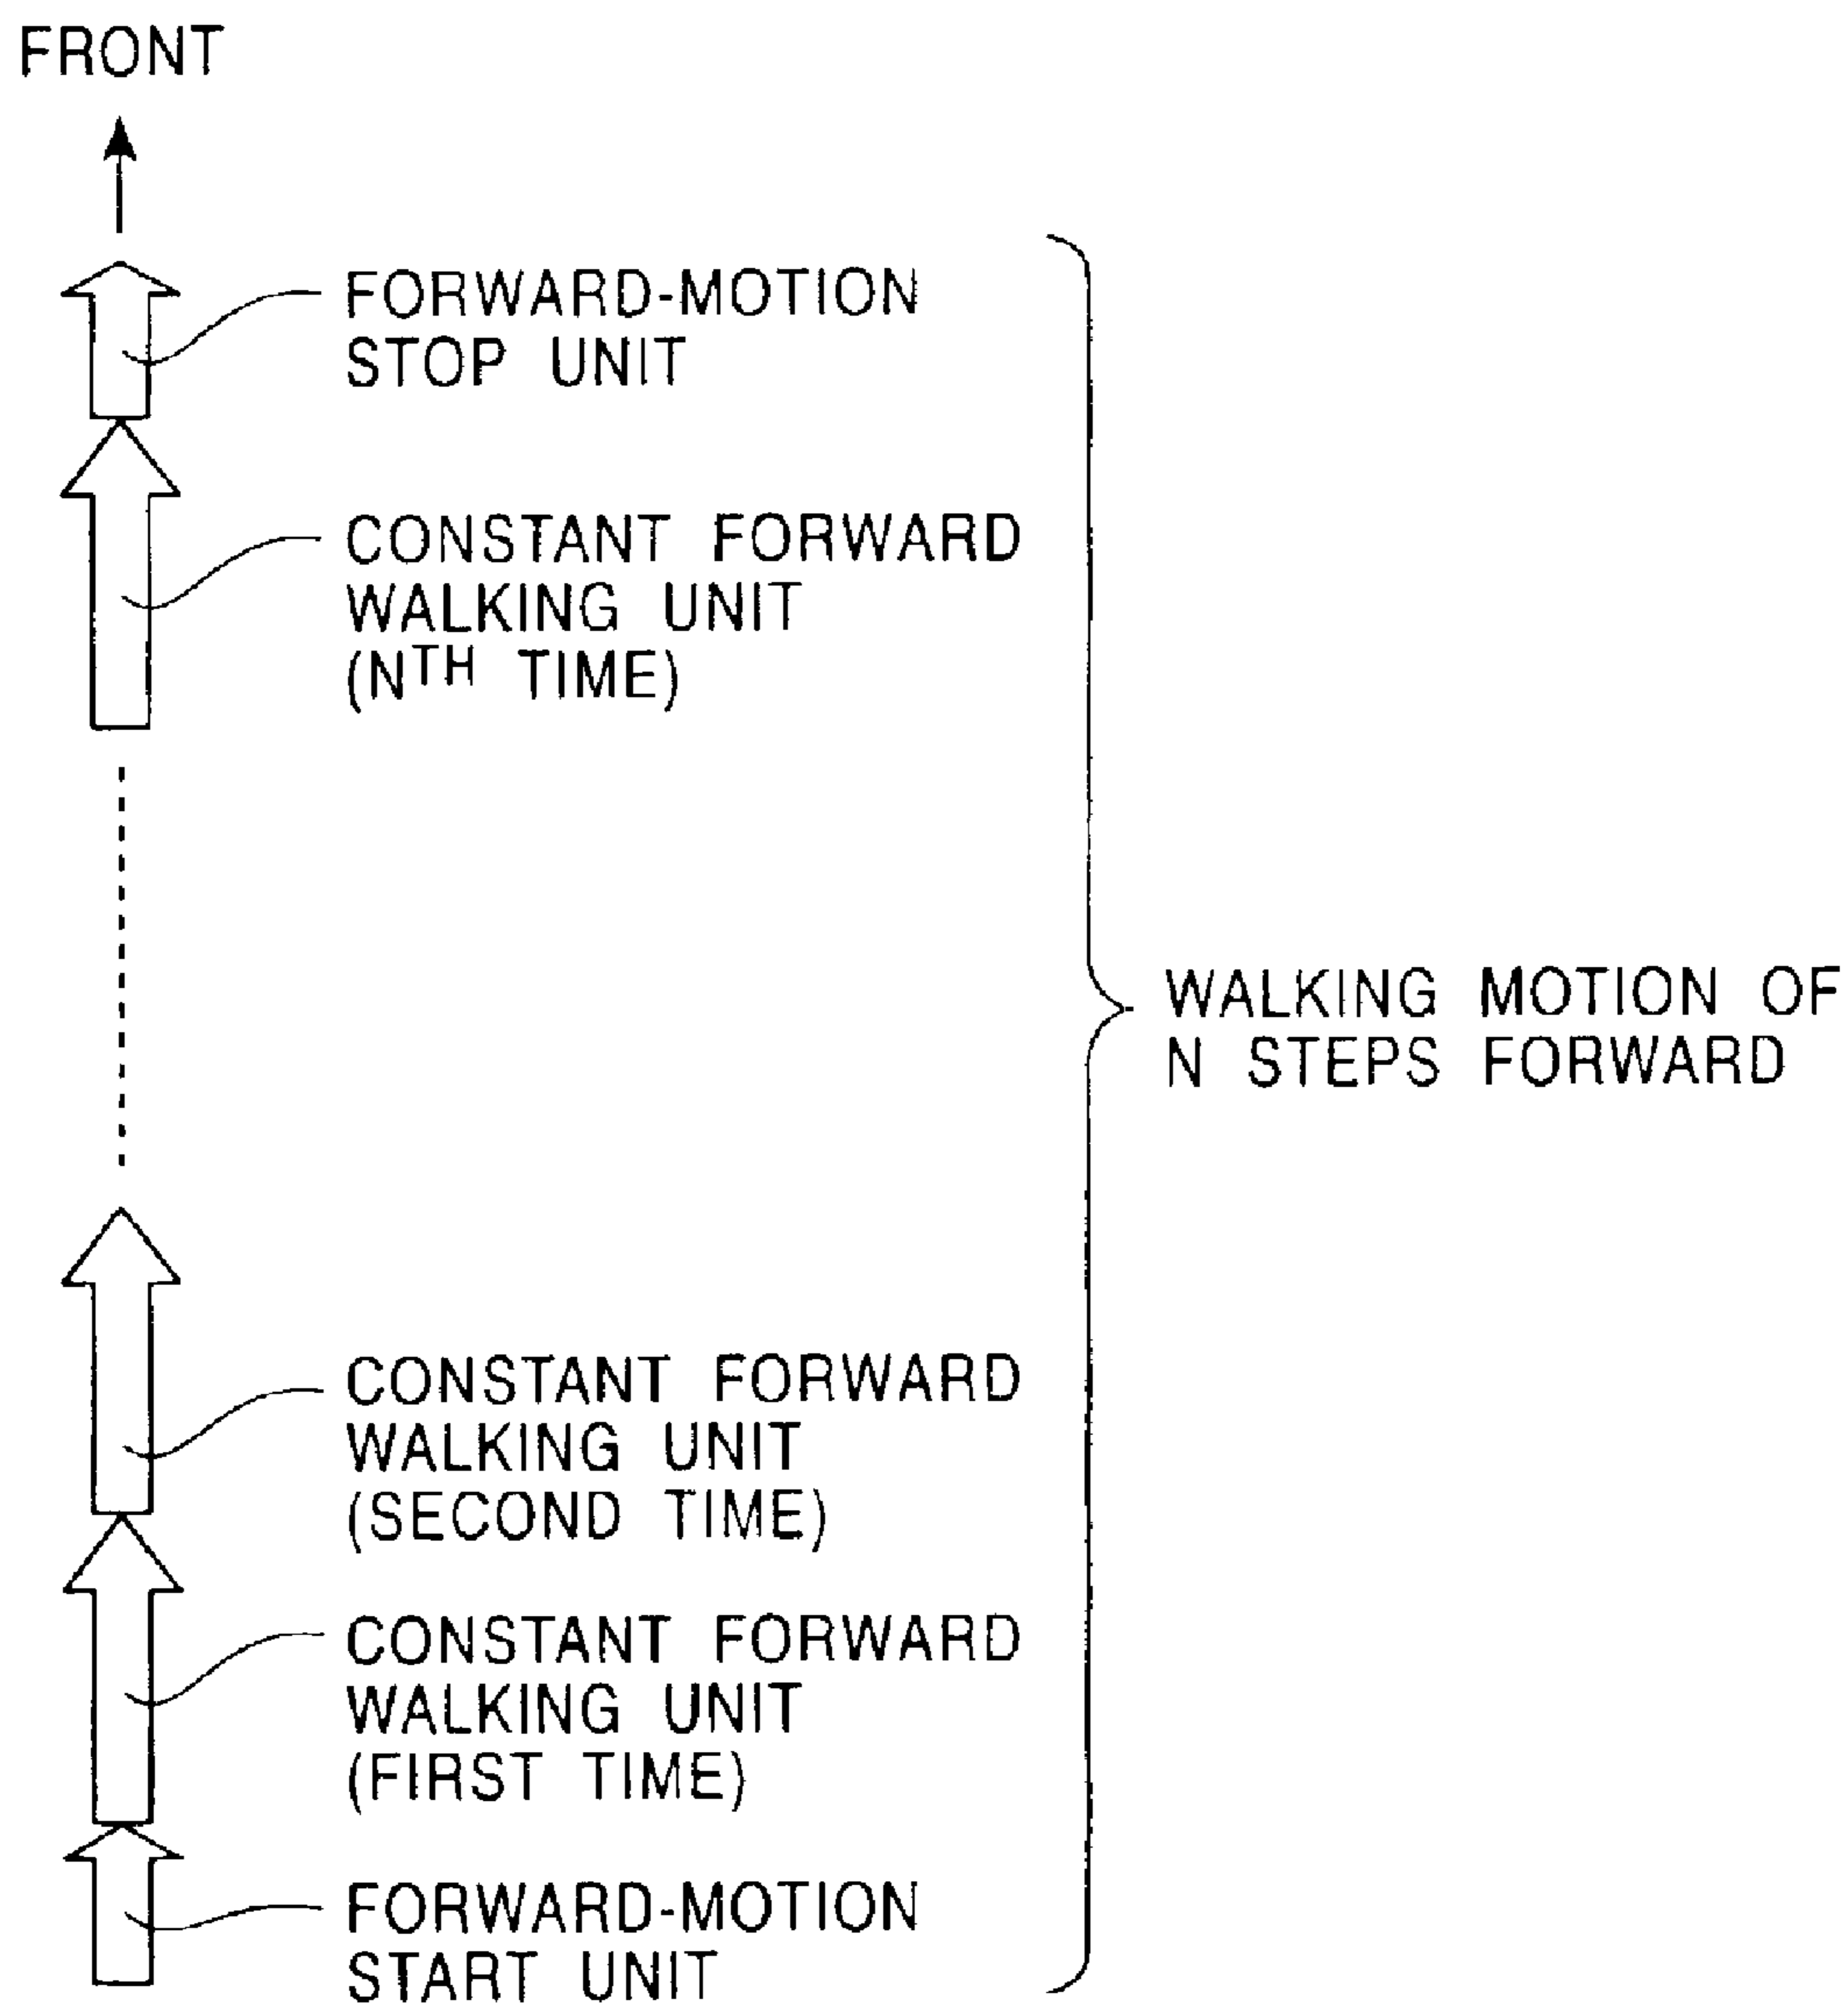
FRONT

FORWARD-MOTION STOP UNIT

CONSTANT FORWARD WALKING UNIT ($N^{TH}$ TIME)

WALKING MOTION OF N STEPS FORWARD

CONSTANT FORWARD WALKING UNIT (SECOND TIME)

CONSTANT FORWARD WALKING UNIT (FIRST TIME)

FORWARD-MOTION START UNIT